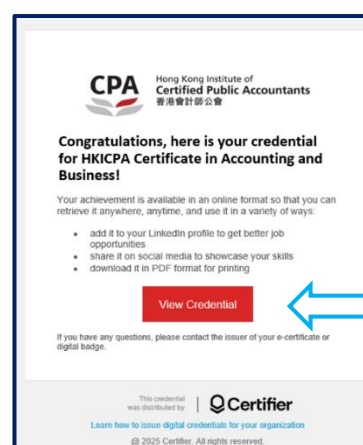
CPA Hong Kong Institute of Certified Public Accountants 香港會計師公會

Congratulations, here is your credential for HKICPA Certificate in Accounting and Business!

Your achievement is available in an online format so that you can retrieve it anywhere, anytime, and use it in a variety of ways:

- add it to your LinkedIn profile to get better job opportunities
- share it on social media to showcase your skills
- download it in PDF format for printing

View Credential

If you have any questions, please contact the issuer of your e-certificate or digital badge.

This credential was distributed by | Certifier

Learn how to issue digital credentials for your organization

@ 2025 Certifier. All rights reserved.